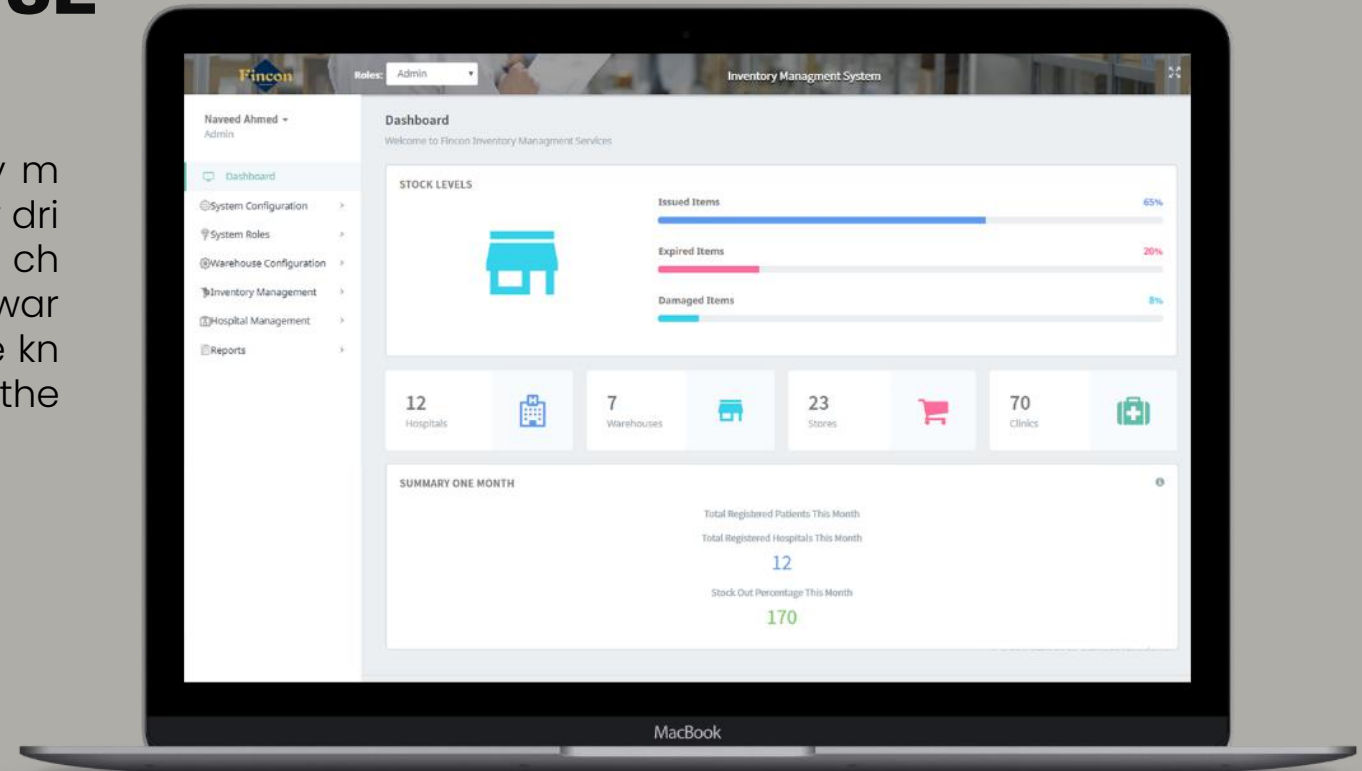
y m
dri
ch
war
e kn
the

Fincon
Roles: Admin
Inventory Managment System

Naveed Ahmed
Admin

Dashboard
System Configuration
System Roles
Warehouse Configuration
Inventory Management
Hospital Management
Reports

Dashboard
Welcome to Fincon Inventory Managment Services

STOCK LEVELS
Issued Items 65%
Expired Items 20%
Damaged Items 8%

12
Hospitals

7
Warehouses

23
Stores

70
Clinics

SUMMARY ONE MONTH
Total Registered Patients This Month
Total Registered Hospitals This Month
12
Stock Out Percentage This Month
170

MacBook